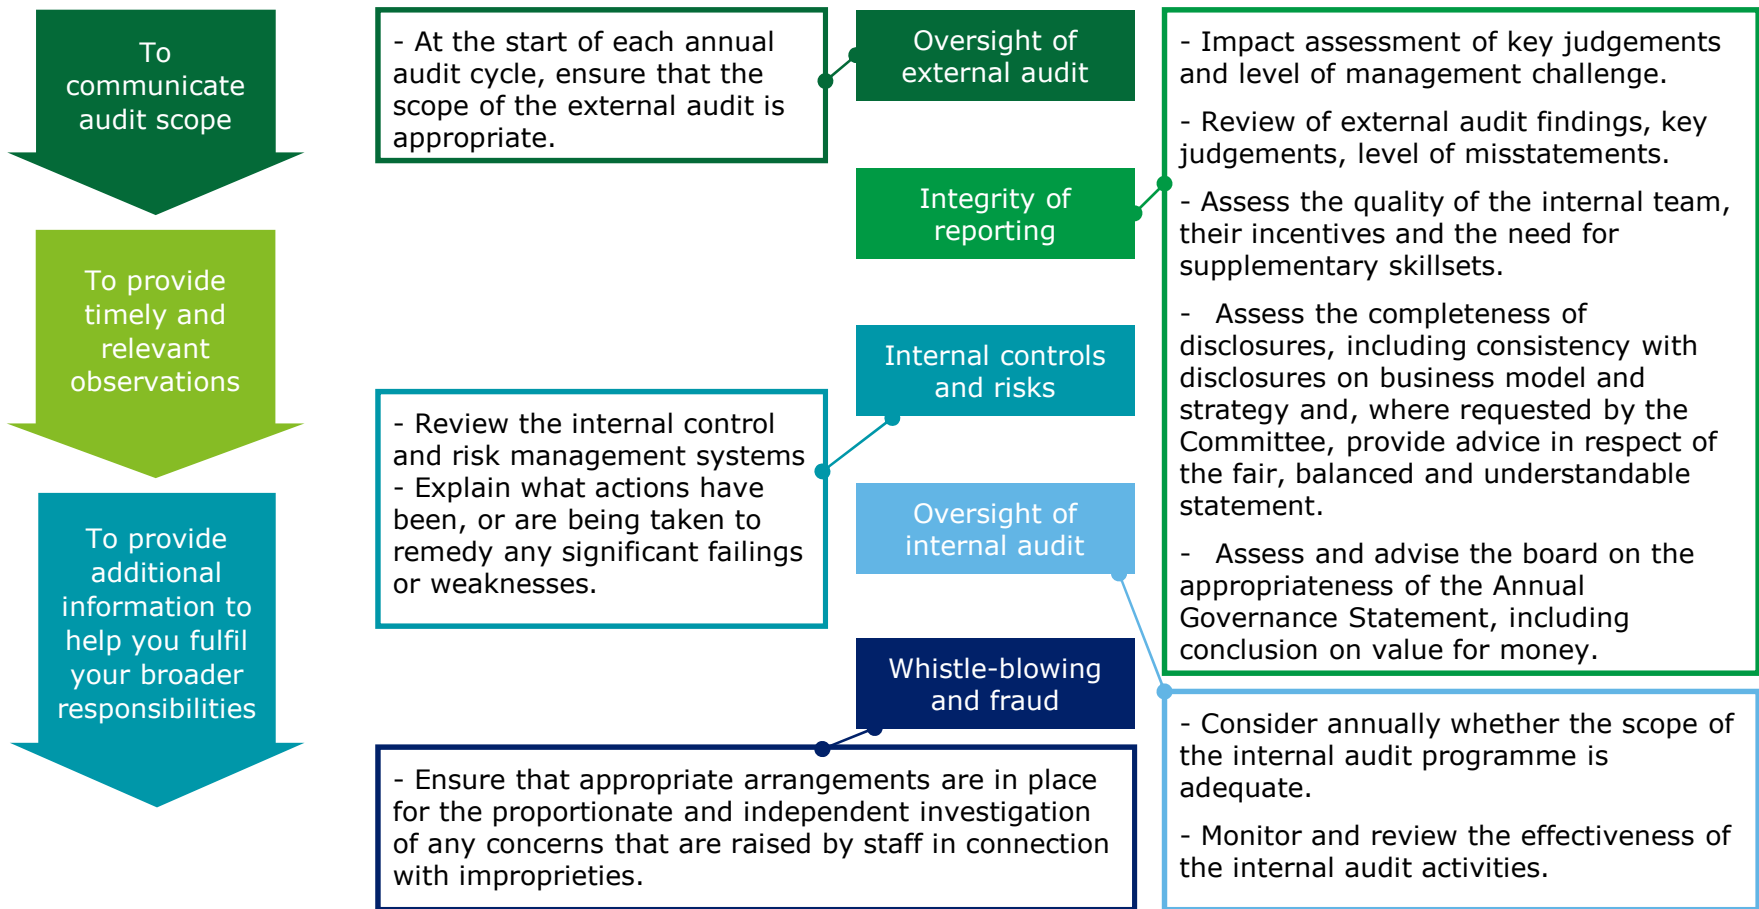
To communicate audit scope

To provide timely and relevant observations

To provide additional information to help you fulfil your broader responsibilities

- At the start of each annual audit cycle, ensure that the scope of the external audit is appropriate.

Oversight of external audit

Integrity of reporting

Internal controls and risks

- Review the internal control and risk management systems
- Explain what actions have been, or are being taken to remedy any significant failings or weaknesses.

Oversight of internal audit

Whistle-blowing and fraud

- Ensure that appropriate arrangements are in place for the proportionate and independent investigation of any concerns that are raised by staff in connection with improprieties.

- Impact assessment of key judgements and level of management challenge.

- Review of external audit findings, key judgements, level of misstatements.

- Assess the quality of the internal team, their incentives and the need for supplementary skillsets.

- Assess the completeness of disclosures, including consistency with disclosures on business model and strategy and, where requested by the Committee, provide advice in respect of the fair, balanced and understandable statement.

- Assess and advise the board on the appropriateness of the Annual Governance Statement, including conclusion on value for money.

- Consider annually whether the scope of the internal audit programme is adequate.

- Monitor and review the effectiveness of the internal audit activities.